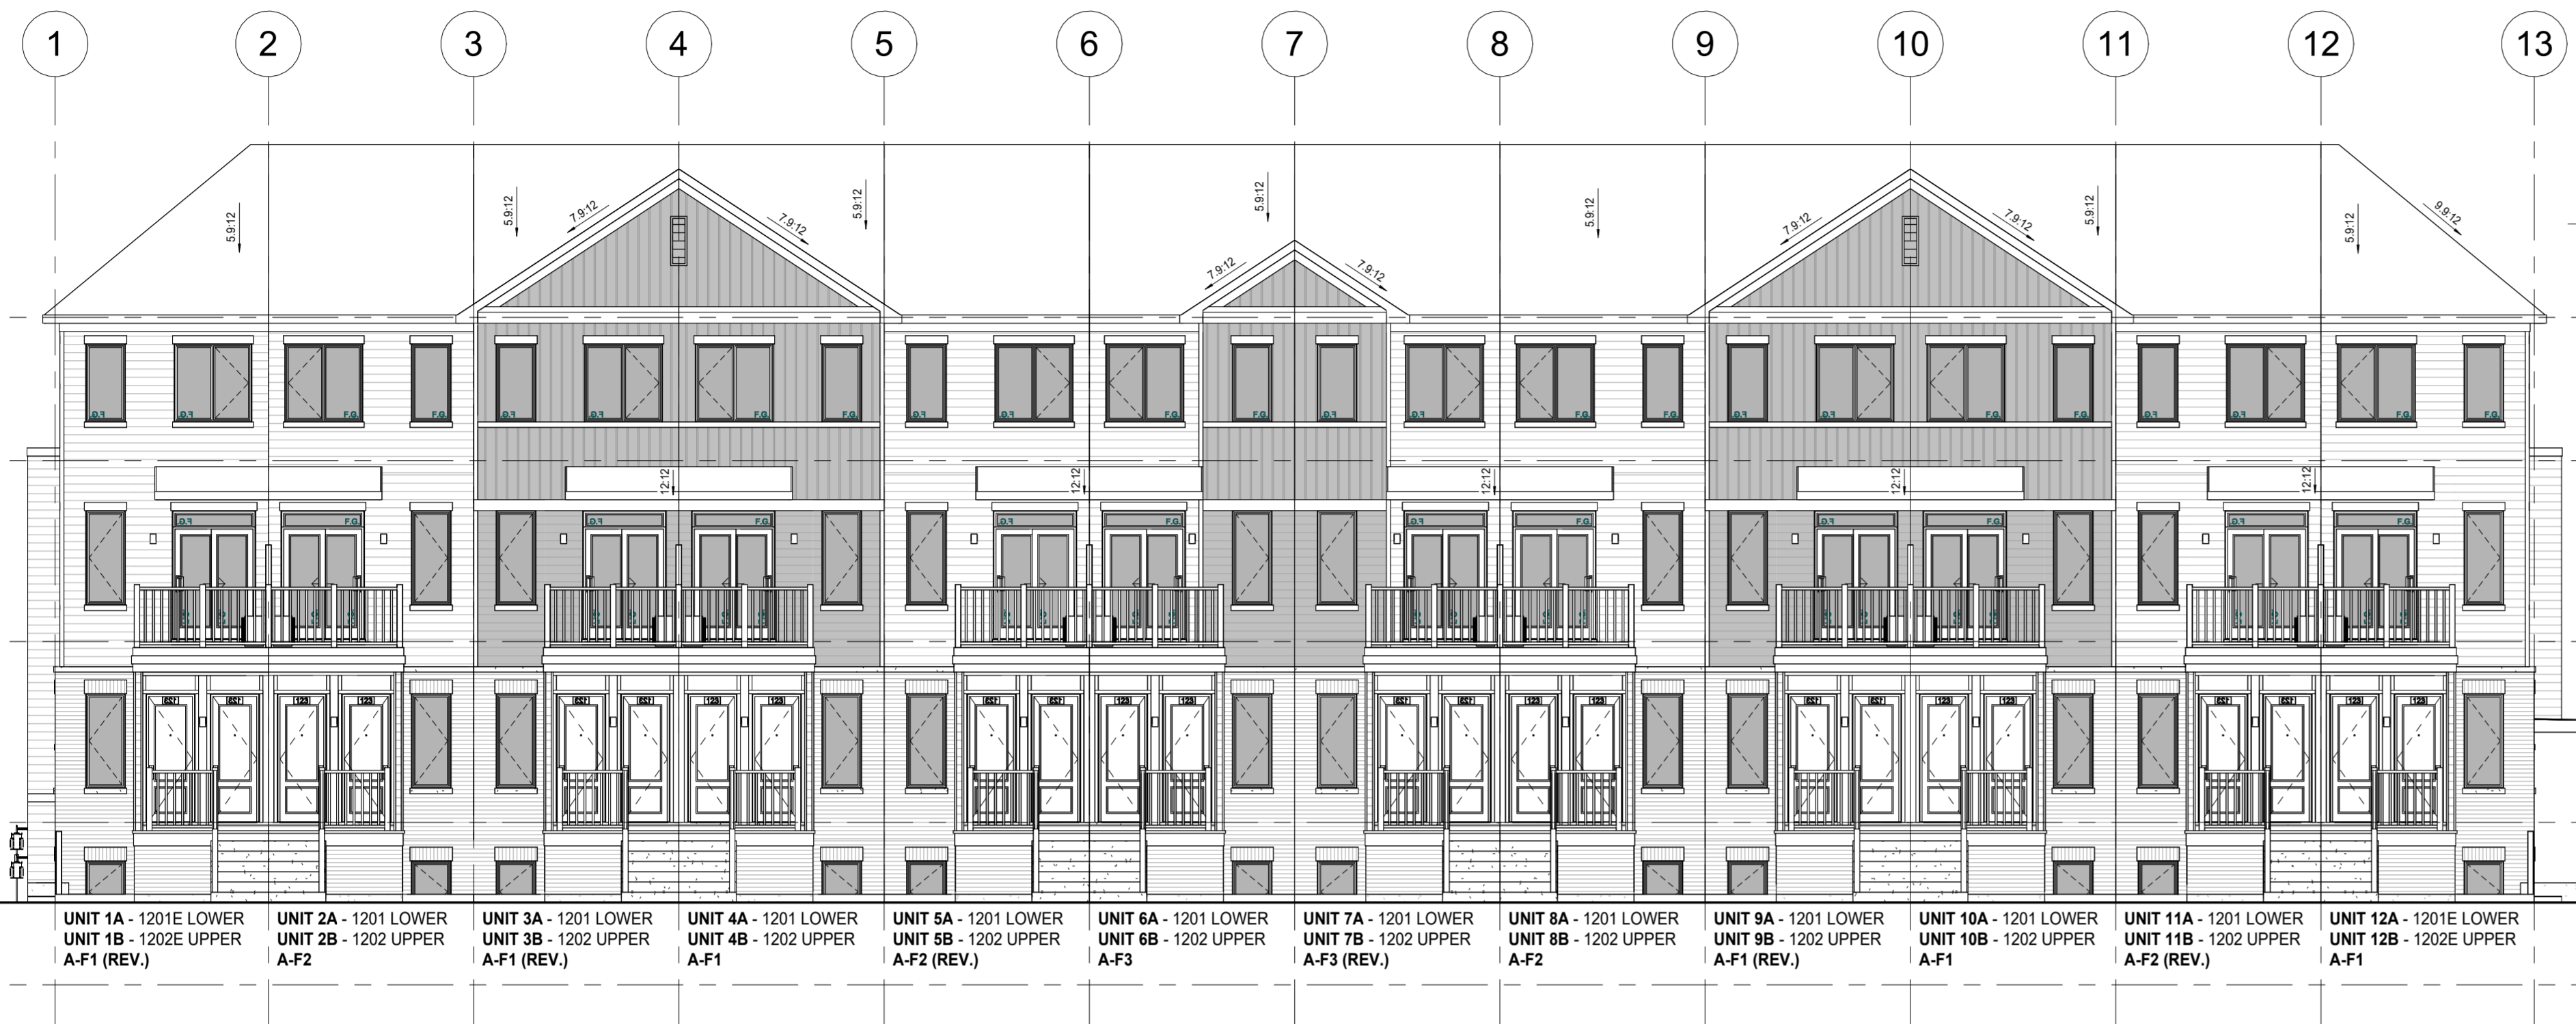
1 2 3 4 5 6 7 8 9 10 11 12 13

5.9:12
5.9:12
7.9:12
7.9:12
5.9:12
7.9:12
5.9:12
7.9:12
5.9:12
7.9:12
7.9:12
5.9:12
5.9:12
9.9:12

12:12
12:12
12:12
12:12
12:12

UNIT 1A - 1201E LOWER
UNIT 1B - 1202E UPPER
A-F1 (REV.)

UNIT 2A - 1201 LOWER
UNIT 2B - 1202 UPPER
A-F2

UNIT 3A - 1201 LOWER
UNIT 3B - 1202 UPPER
A-F1 (REV.)

UNIT 4A - 1201 LOWER
UNIT 4B - 1202 UPPER
A-F1

UNIT 5A - 1201 LOWER
UNIT 5B - 1202 UPPER
A-F2 (REV.)

UNIT 6A - 1201 LOWER
UNIT 6B - 1202 UPPER
A-F3

UNIT 7A - 1201 LOWER
UNIT 7B - 1202 UPPER
A-F3 (REV.)

UNIT 8A - 1201 LOWER
UNIT 8B - 1202 UPPER
A-F2

UNIT 9A - 1201 LOWER
UNIT 9B - 1202 UPPER
A-F1 (REV.)

UNIT 10A - 1201 LOWER
UNIT 10B - 1202 UPPER
A-F1

UNIT 11A - 1201 LOWER
UNIT 11B - 1202 UPPER
A-F2 (REV.)

UNIT 12A - 1201E LOWER
UNIT 12B - 1202E UPPER
A-F1